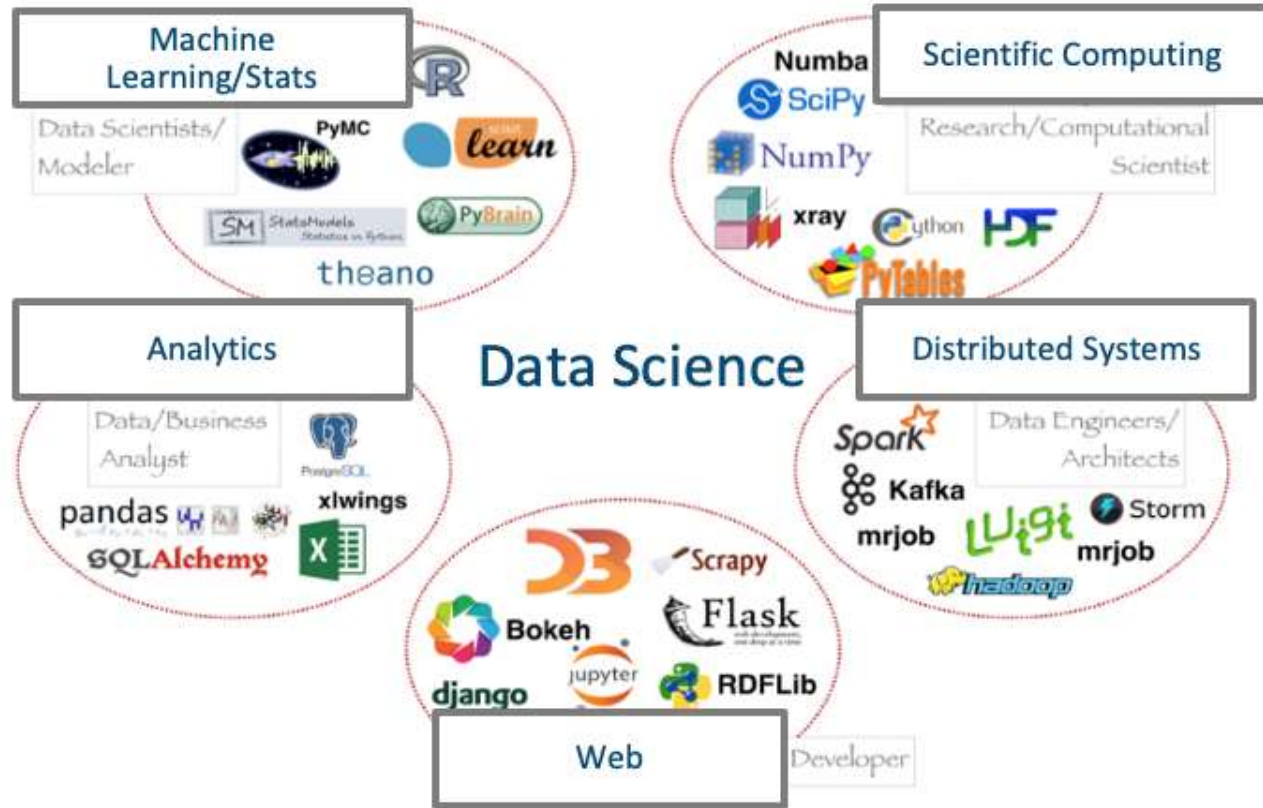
Machine Learning/Stats

R

Data Scientists/ Modeler

PyMC

learn

SM StatsModels Statistics in Python

PyBrain

theano

Numba

Scientific Computing

SciPy

NumPy

Research/Computational Scientist

xray

python

HDF

PyTables

Analytics

Data Science

Distributed Systems

Data/Business Analyst

PostgreSQL

pandas

xlwings

SQLAlchemy

Spark

Data Engineers/ Architects

Kafka

mrjob

Luigi

Storm

mrjob

hadoop

D3

Scrapy

Bokeh

Flask

jupyter

django

RDFLib

Web

Developer